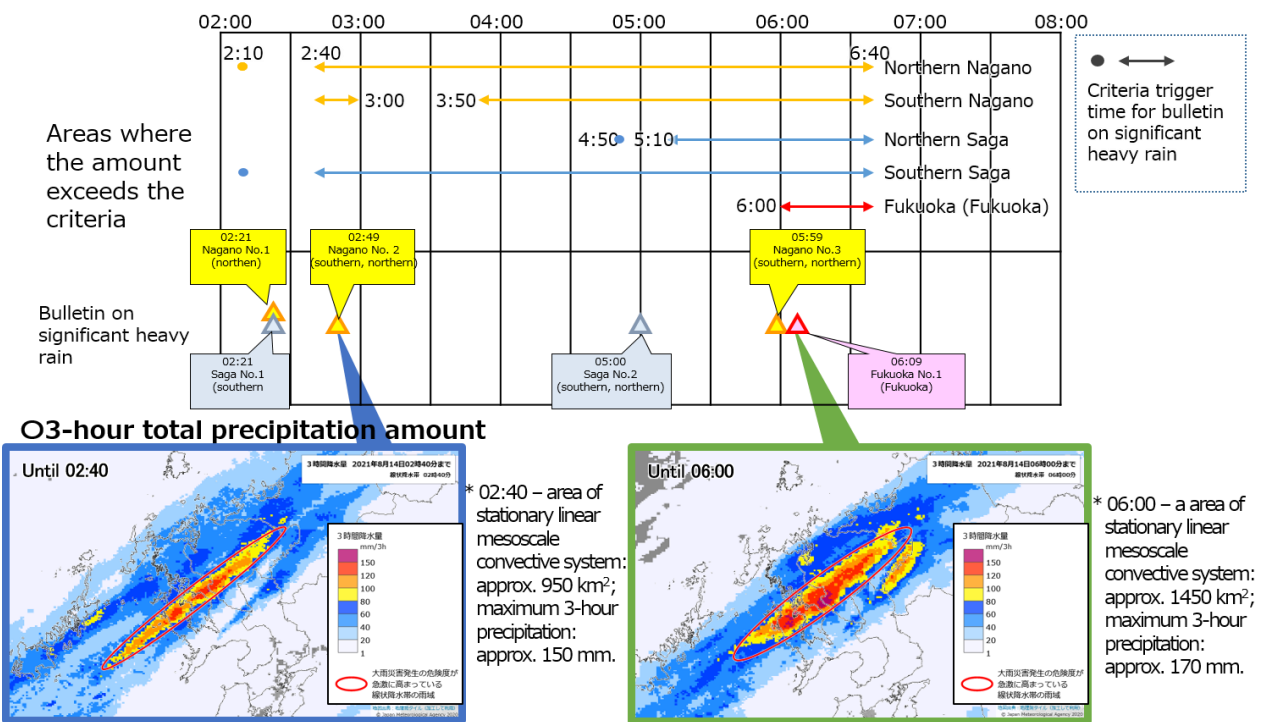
02:00 03:00 04:00 05:00 06:00 07:00 08:00

2:10 2:40 6:40 Northern Nagano

3:00 3:50 Southern Nagano

4:50 5:10 Northern Saga

Southern Saga

6:00 Fukuoka (Fukuoka)

Criteria trigger time for bulletin on significant heavy rain

Areas where the amount exceeds the criteria

Bulletin on significant heavy rain

02:21 Nagano No.1 (northen)

02:49 Nagano No. 2 (southern, northern)

05:59 Nagano No.3 (southern, northern)

02:21 Saga No.1 (southern

05:00 Saga No.2 (southern, northern)

06:09 Fukuoka No.1 (Fukuoka)

○3-hour total precipitation amount

Until 02:40

3時間降水量 2021年8月14日02時40分まで 線状降水帯 02時40分

3時間降水量 mm/3h 150 120 100 80 60 40 20 1

大雨災害発生の危険度が急激に高まっている線状降水帯の雨域

© Japan Meteorological Agency 2021

* 02:40 – area of stationary linear mesoscale convective system: approx. 950 km$^2$; maximum 3-hour precipitation: approx. 150 mm.

Until 06:00

3時間降水量 2021年8月14日06時00分まで 線状降水帯 06時00分

3時間降水量 mm/3h 150 120 100 80 60 40 20 1

大雨災害発生の危険度が急激に高まっている線状降水帯の雨域

© Japan Meteorological Agency 2021

* 06:00 – a area of stationary linear mesoscale convective system: approx. 1450 km$^2$; maximum 3-hour precipitation: approx. 170 mm.